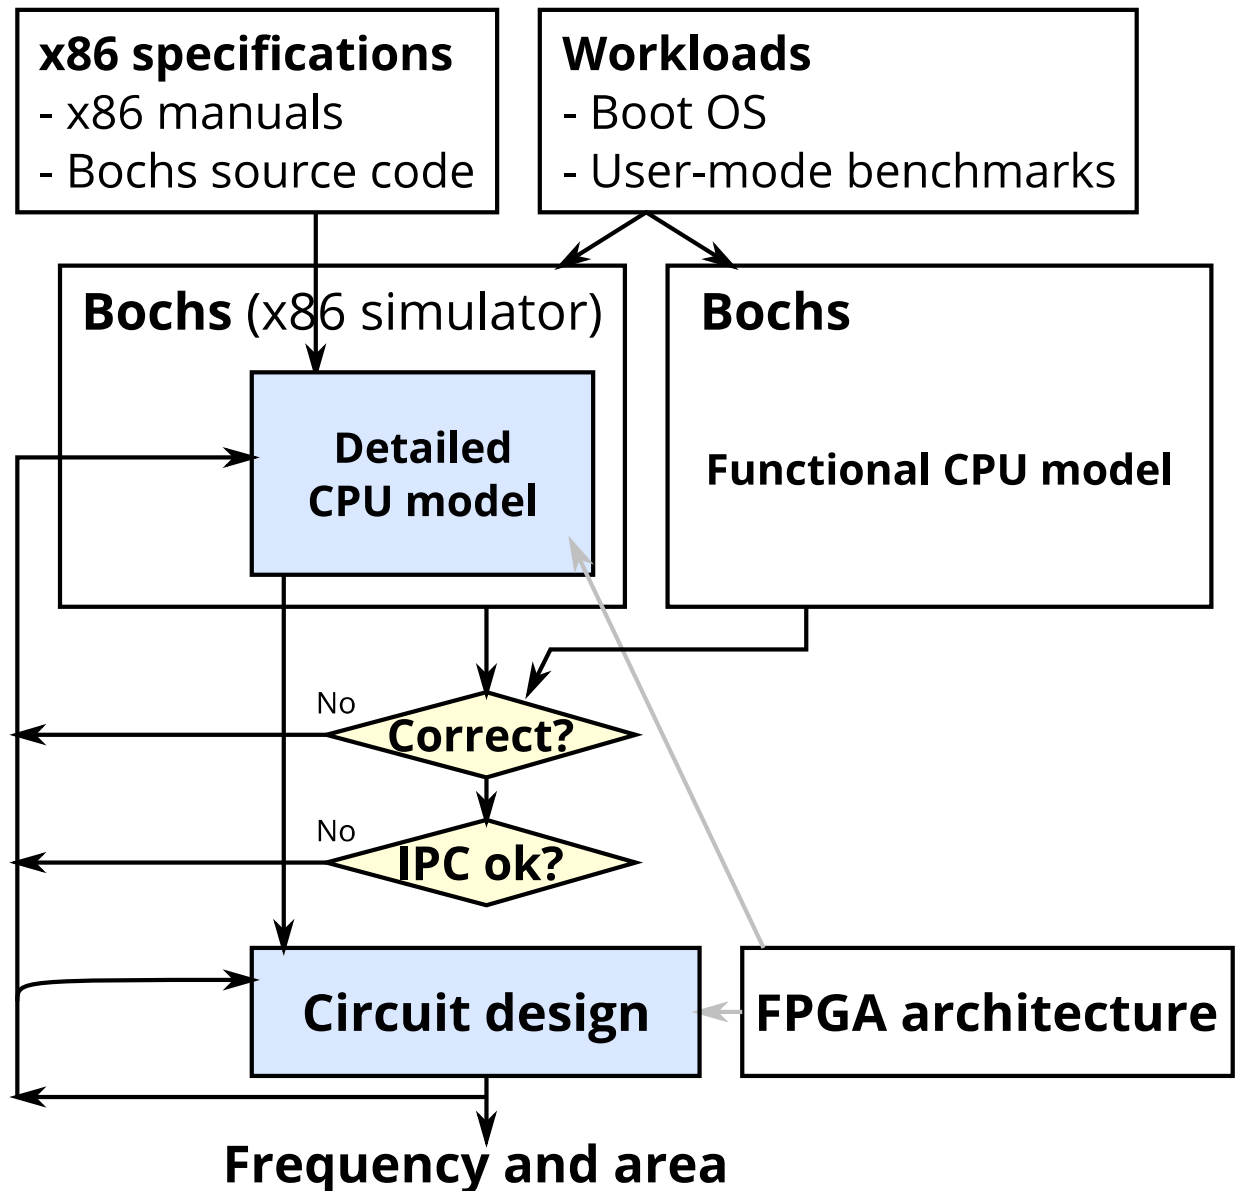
x86 specifications
- x86 manuals
- Bochs source code

Workloads
- Boot OS
- User-mode benchmarks

Bochs (x86 simulator)

Detailed CPU model

Bochs

Functional CPU model

No

Correct?

No

IPC ok?

Circuit design

FPGA architecture

Frequency and area